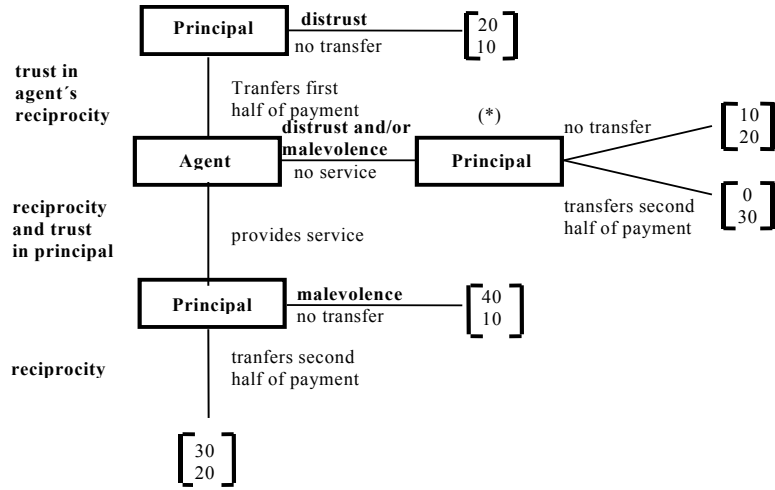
Principal

distrust

no transfer

$\begin{bmatrix} 20 \\ 10 \end{bmatrix}$

trust in agent´s reciprocity

Tranfers first half of payment

(*)

distrust and/or malevolence

no service

Agent

Principal

no transfer

$\begin{bmatrix} 10 \\ 20 \end{bmatrix}$

$\begin{bmatrix} 0 \\ 30 \end{bmatrix}$

transfers second half of payment

reciprocity and trust in principal

provides service

Principal

malevolence

no transfer

$\begin{bmatrix} 40 \\ 10 \end{bmatrix}$

reciprocity

tranfers second half of payment

$\begin{bmatrix} 30 \\ 20 \end{bmatrix}$